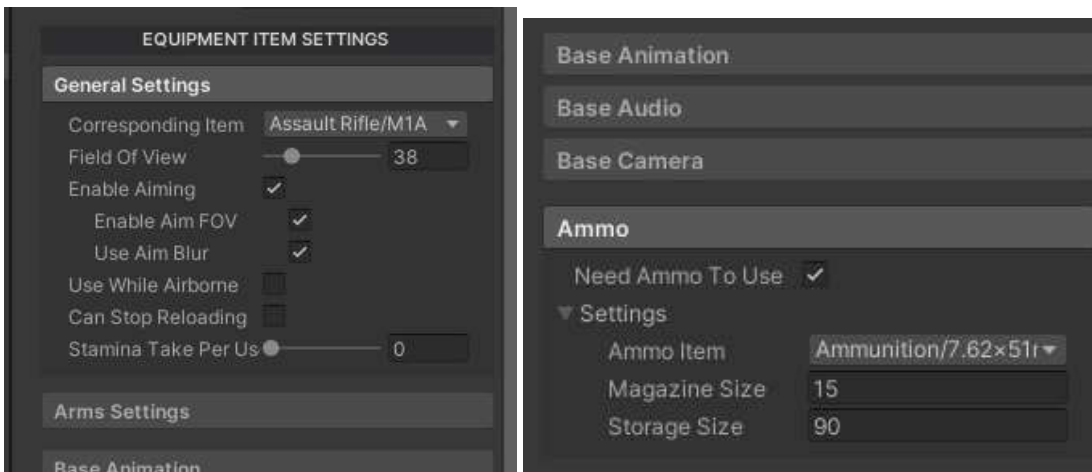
EQUIPMENT ITEM SETTINGS

General Settings

Corresponding Item Assault Rifle/M1A

Field Of View 38

Enable Aiming ✓

Enable Aim FOV ✓

Use Aim Blur ✓

Use While Airborne

Can Stop Reloading

Stamina Take Per Us 0

Arms Settings

Base Animation

Base Animation

Base Audio

Base Camera

Ammo

Need Ammo To Use ✓

Settings

Ammo Item Ammunition/7.62×51r

Magazine Size 15

Storage Size 90